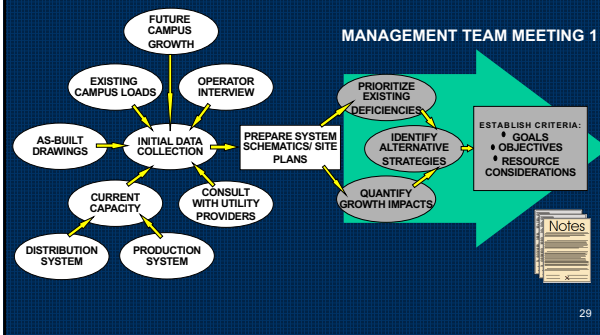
MANAGEMENT TEAM MEETING 1

FUTURE CAMPUS GROWTH

EXISTING CAMPUS LOADS

OPERATOR INTERVIEW

AS-BUILT DRAWINGS

INITIAL DATA COLLECTION

PREPARE SYSTEM SCHEMATICS/ SITE PLANS

CURRENT CAPACITY

CONSULT WITH UTILITY PROVIDERS

DISTRIBUTION SYSTEM

PRODUCTION SYSTEM

PRIORITIZE EXISTING DEFICIENCIES

IDENTIFY ALTERNATIVE STRATEGIES

QUANTIFY GROWTH IMPACTS

ESTABLISH CRITERIA:
• GOALS
• OBJECTIVES
• RESOURCE CONSIDERATIONS

Notes

29